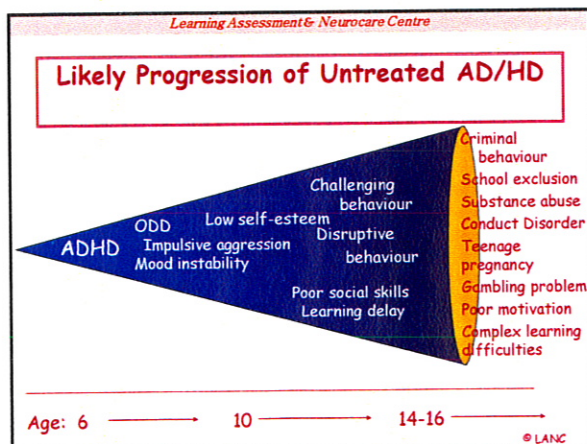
Learning Assessment & Neurocare Centre

Likely Progression of Untreated AD/HD

ADHD

ODD
Impulsive aggression
Mood instability

Low self-esteem

Challenging behaviour

Disruptive behaviour

Poor social skills
Learning delay

Criminal behaviour
School exclusion
Substance abuse
Conduct Disorder
Teenage pregnancy
Gambling problem
Poor motivation
Complex learning difficulties

Age: 6 ⟶ 10 ⟶ 14-16 ⟶

© LANC